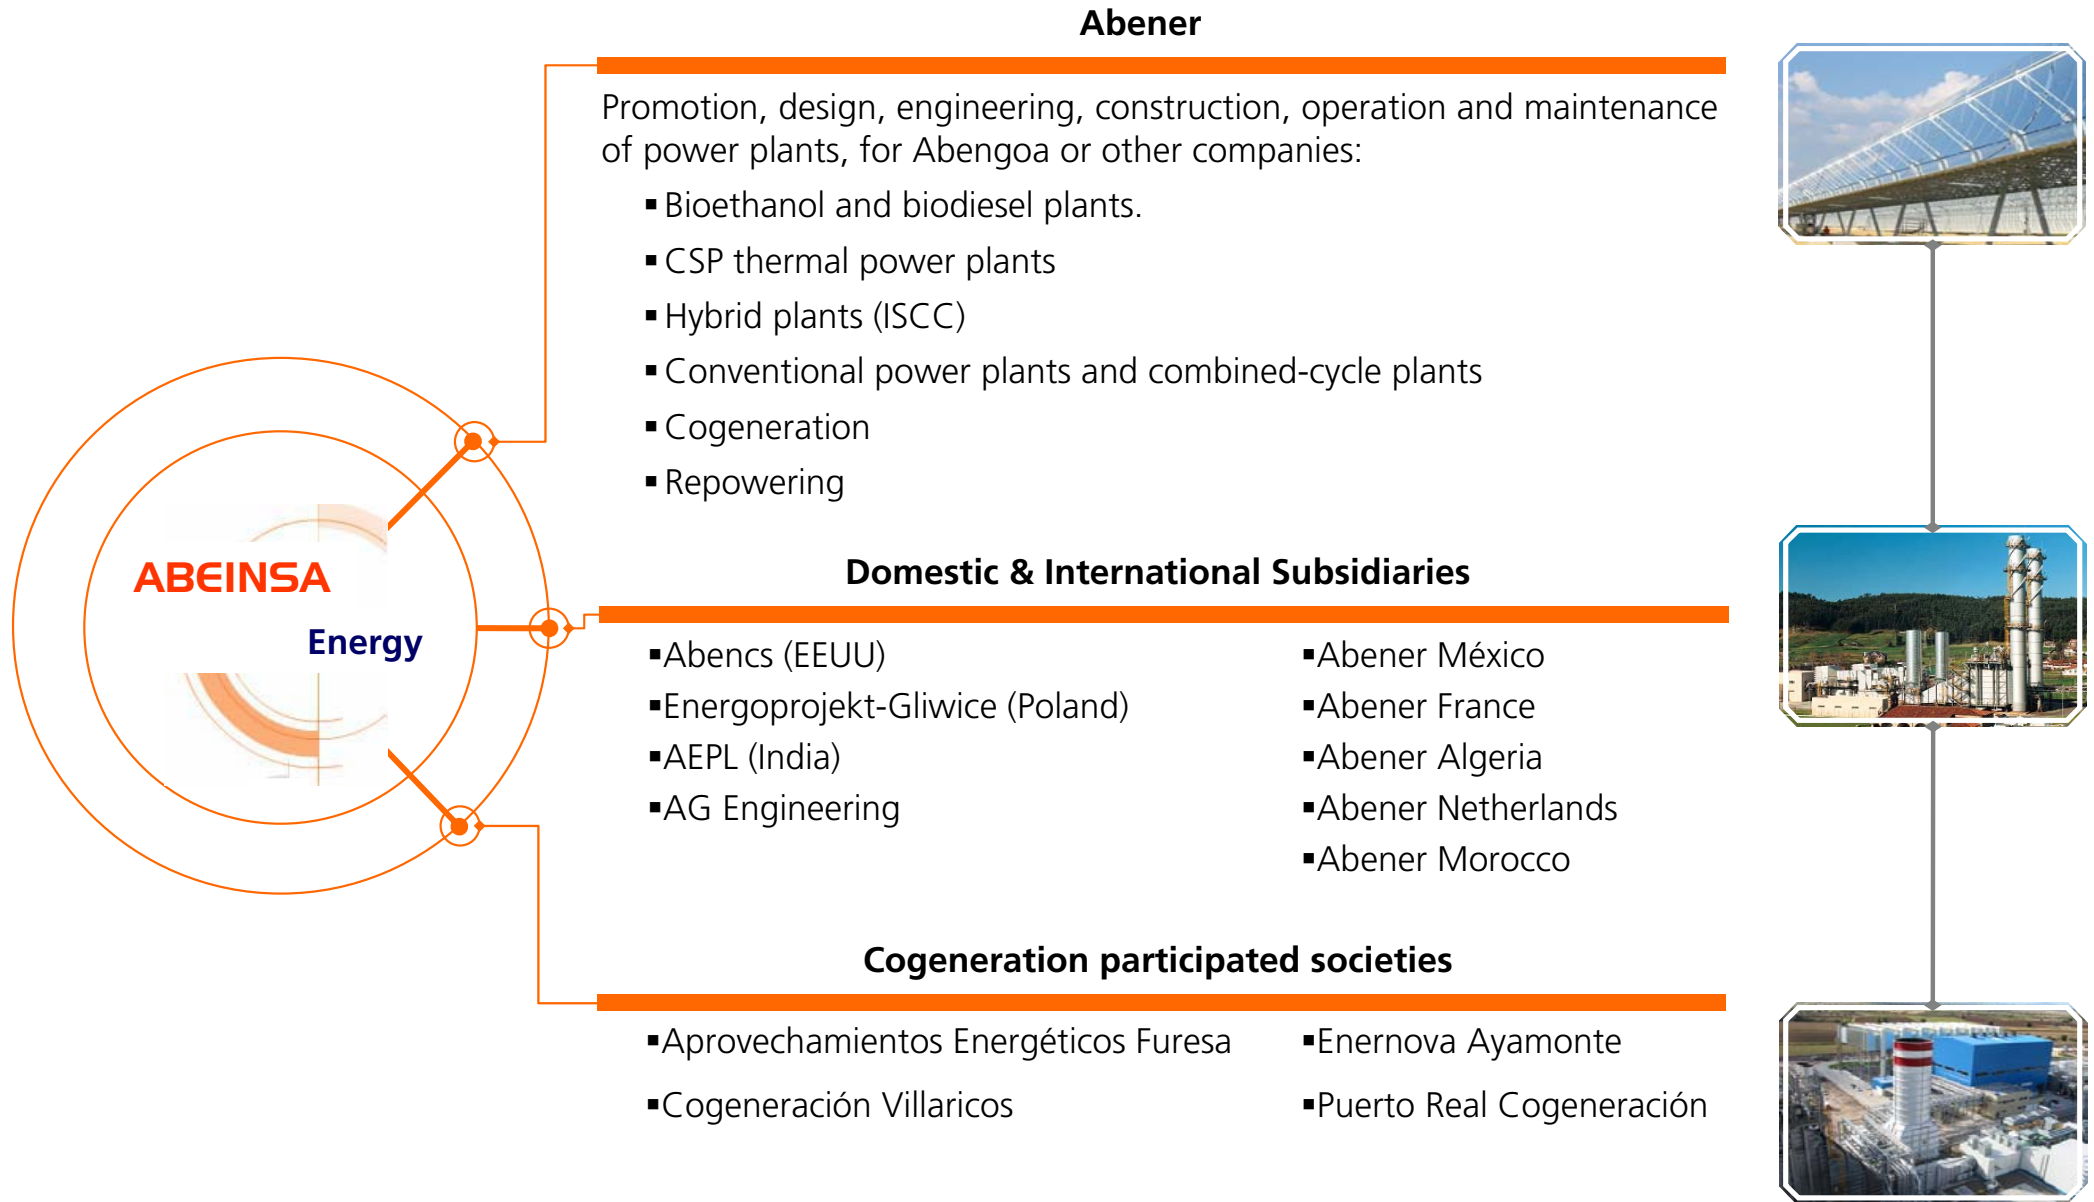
ABEINSA
Energy

Abener

Promotion, design, engineering, construction, operation and maintenance of power plants, for Abengoa or other companies:

▪ Bioethanol and biodiesel plants.
▪ CSP thermal power plants
▪ Hybrid plants (ISCC)
▪ Conventional power plants and combined-cycle plants
▪ Cogeneration
▪ Repowering

Domestic & International Subsidiaries

▪Abencs (EEUU)
▪Energoprojekt-Gliwice (Poland)
▪AEPL (India)
▪AG Engineering

▪Abener México
▪Abener France
▪Abener Algeria
▪Abener Netherlands
▪Abener Morocco

Cogeneration participated societies

▪Aprovechamientos Energéticos Furesa
▪Cogeneración Villaricos

▪Enernova Ayamonte
▪Puerto Real Cogeneración